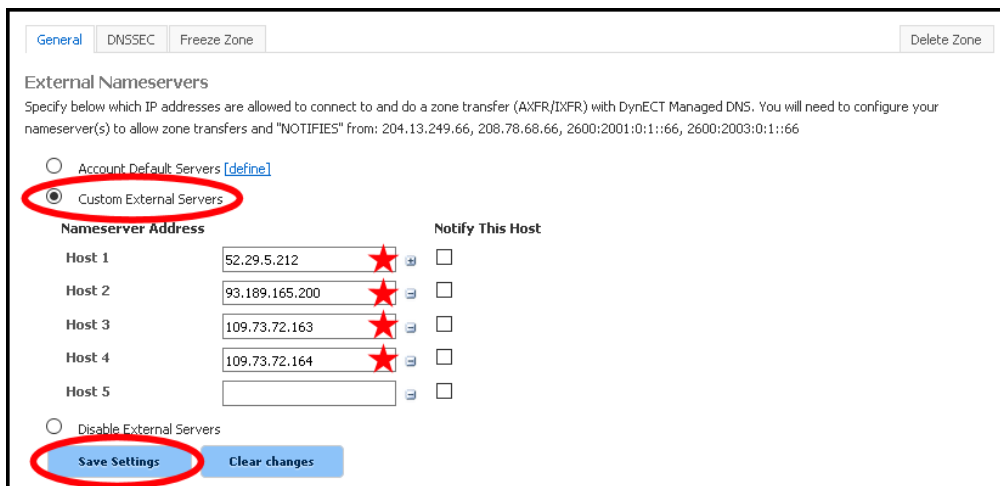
General | DNSSEC | Freeze Zone | Delete Zone

External Nameservers

Specify below which IP addresses are allowed to connect to and do a zone transfer (AXFR/IXFR) with DynECT Managed DNS. You will need to configure your nameserver(s) to allow zone transfers and "NOTIFIES" from: 204.13.249.66, 208.78.68.66, 2600:2001:0:1::66, 2600:2003:0:1::66

Account Default Servers [define]

Custom External Servers

| Nameserver Address | | Notify This Host |
|---|---|---|
| Host 1 | 52.29.5.212 | |
| Host 2 | 93.189.165.200 | |
| Host 3 | 109.73.72.163 | |
| Host 4 | 109.73.72.164 | |
| Host 5 | | |

Disable External Servers

Save Settings | Clear changes